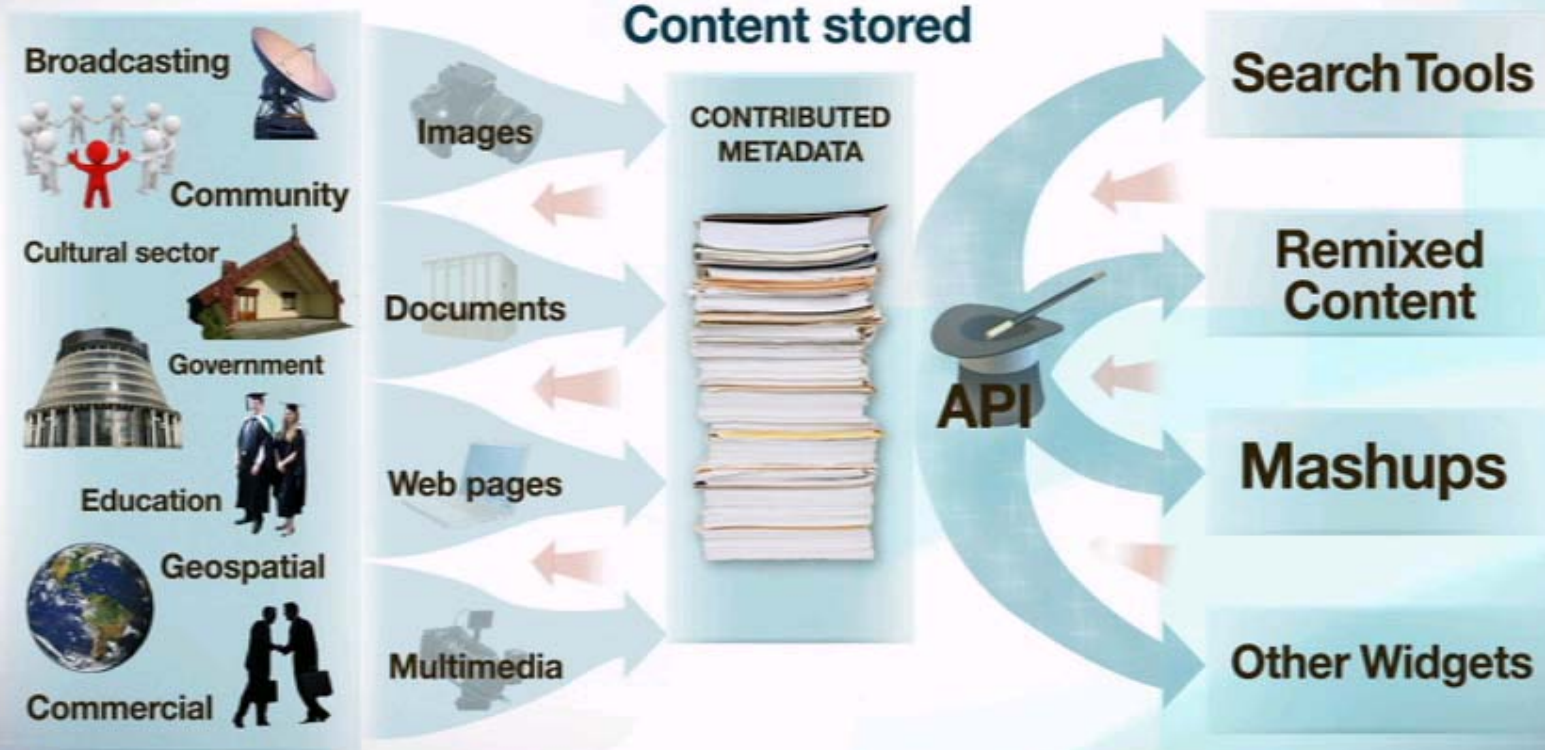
Content stored

Broadcasting

Community

Cultural sector

Government

Education

Geospatial

Commercial

Images

Documents

Web pages

Multimedia

CONTRIBUTED METADATA

API

Search Tools

Remixed Content

Mashups

Other Widgets